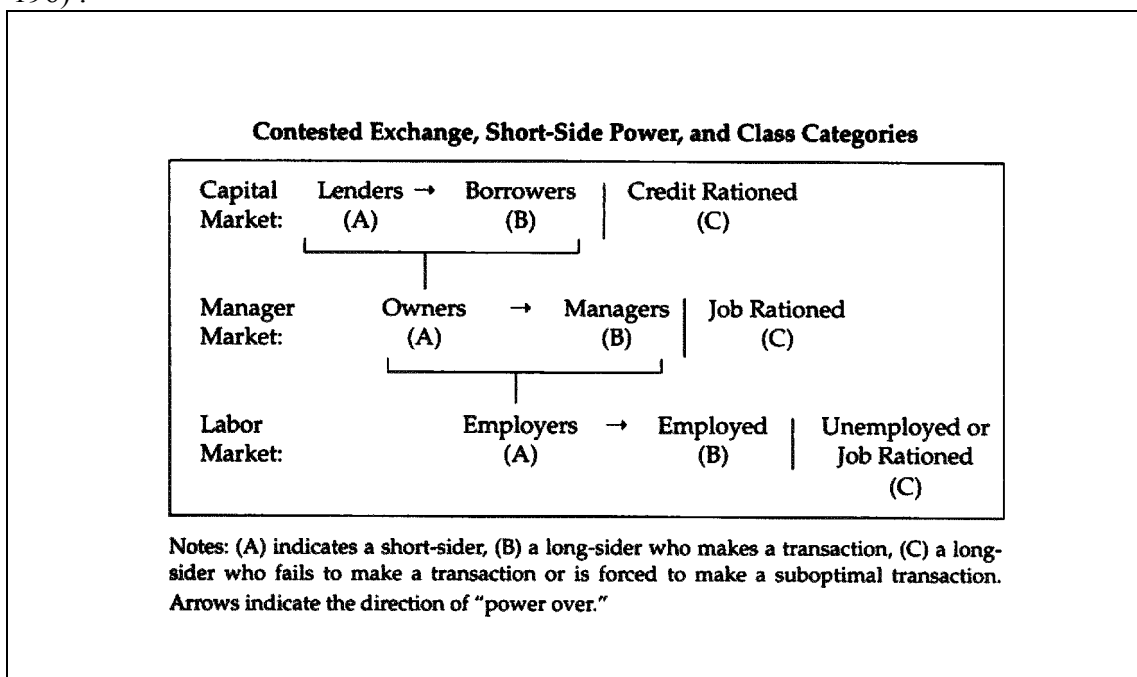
196).

Contested Exchange, Short-Side Power, and Class Categories

Capital Market: Lenders → Borrowers | Credit Rationed
(A) (B) (C)

Manager Market: Owners → Managers | Job Rationed
(A) (B) (C)

Labor Market: Employers → Employed | Unemployed or Job Rationed
(A) (B) (C)

Notes: (A) indicates a short-sider, (B) a long-sider who makes a transaction, (C) a long-sider who fails to make a transaction or is forced to make a suboptimal transaction. Arrows indicate the direction of "power over."